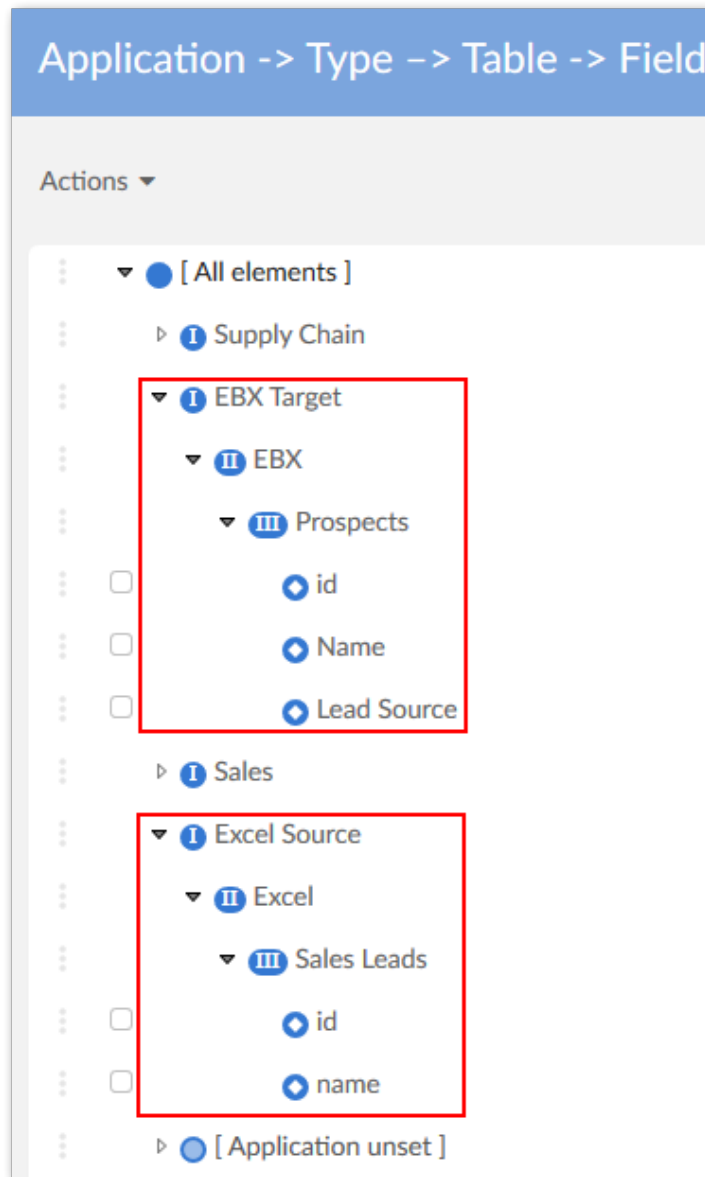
Application -> Type –> Table -> Field

Actions

[ All elements ]

I Supply Chain

I EBX Target

II EBX

III Prospects

id

Name

Lead Source

I Sales

I Excel Source

II Excel

III Sales Leads

id

name

[ Application unset ]